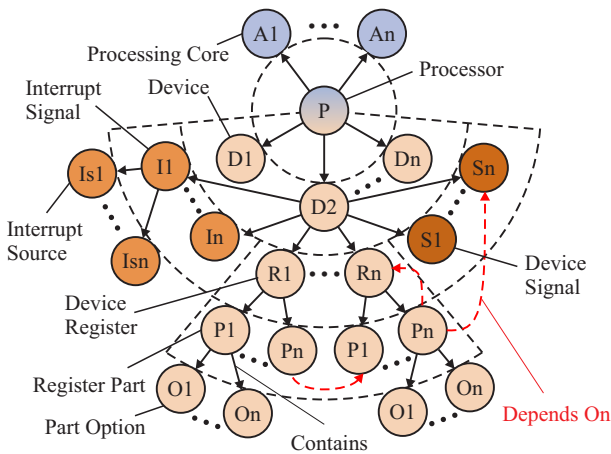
A1
An
Processing Core
Processor
Device
P
Interrupt Signal
D1
Dn
Is1
I1
Sn
D2
Interrupt Source
In
S1
Isn
R1
Rn
Device Signal
Device Register
P1
Pn
P1
Pn
Register Part
O1
On
O1
On
Part Option
Contains
Depends On